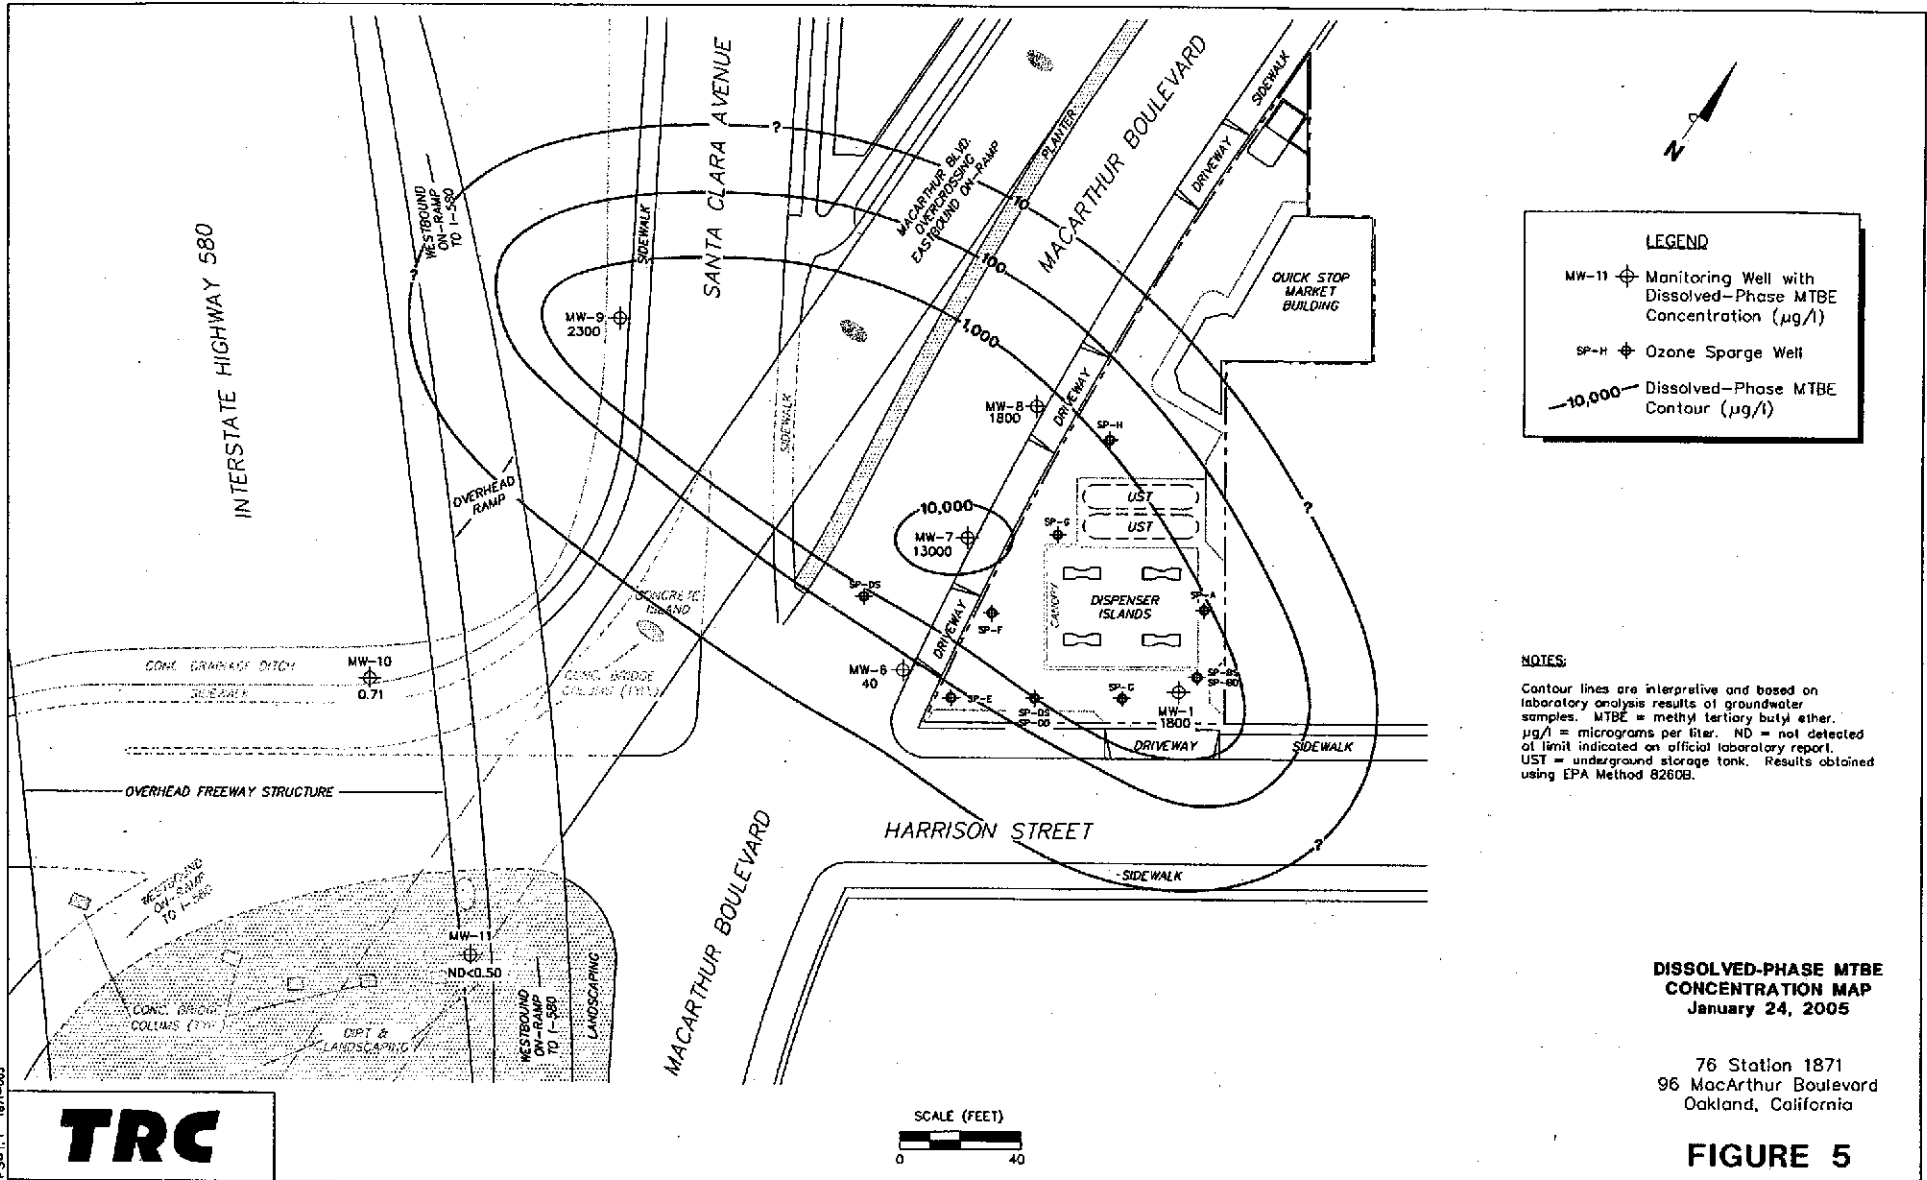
N

LEGEND

MW-11 Monitoring Well with Dissolved-Phase MTBE Concentration (μg/l)

SP-H Ozone Sparge Well

10,000 Dissolved-Phase MTBE Contour (μg/l)

INTERSTATE HIGHWAY 580

WESTBOUND ON-RAMP TO I-580

SANTA CLARA AVENUE

SIDEWALK

MACARTHUR BLVD. OVERCROSSING EASTBOUND ON-RAMP

PLANTER

MACARTHUR BOULEVARD

SIDEWALK

DRIVEWAY

QUICK STOP MARKET BUILDING

?

10

100

1,000

10,000

MW-9 2300

MW-8 1800

MW-7 13000

MW-6 40

MW-1 1800

MW-10 0.71

MW-11 ND<0.50

SP-H

SP-G

SP-F

SP-E

SP-DS

SP-DD

SP-C

SP-BS

SP-BD

SP-A

UST

UST

DISPENSER ISLANDS

CANOPY

DRIVEWAY

DRIVEWAY

DRIVEWAY

SIDEWALK

SIDEWALK

OVERHEAD RAMP

CONCRETE ISLAND

CONC. BRIDGE COLUMNS (TYP.)

CONC. DRAINAGE DITCH

SIDEWALK

OVERHEAD FREEWAY STRUCTURE

WESTBOUND ON-RAMP TO I-580

CONC. BRIDGE COLUMS (TYP.)

DIRT & LANDSCAPING

WESTBOUND ON-RAMP TO I-580

LANDSCAPING

MACARTHUR BOULEVARD

HARRISON STREET

SIDEWALK

NOTES:

Contour lines are interpretive and based on laboratory analysis results of groundwater samples. MTBE = methyl tertiary butyl ether. μg/l = micrograms per liter. ND = not detected at limit indicated on official laboratory report. UST = underground storage tank. Results obtained using EPA Method 8260B.

DISSOLVED-PHASE MTBE CONCENTRATION MAP January 24, 2005

76 Station 1871
96 MacArthur Boulevard
Oakland, California

FIGURE 5

TRC

SCALE (FEET)
0 40